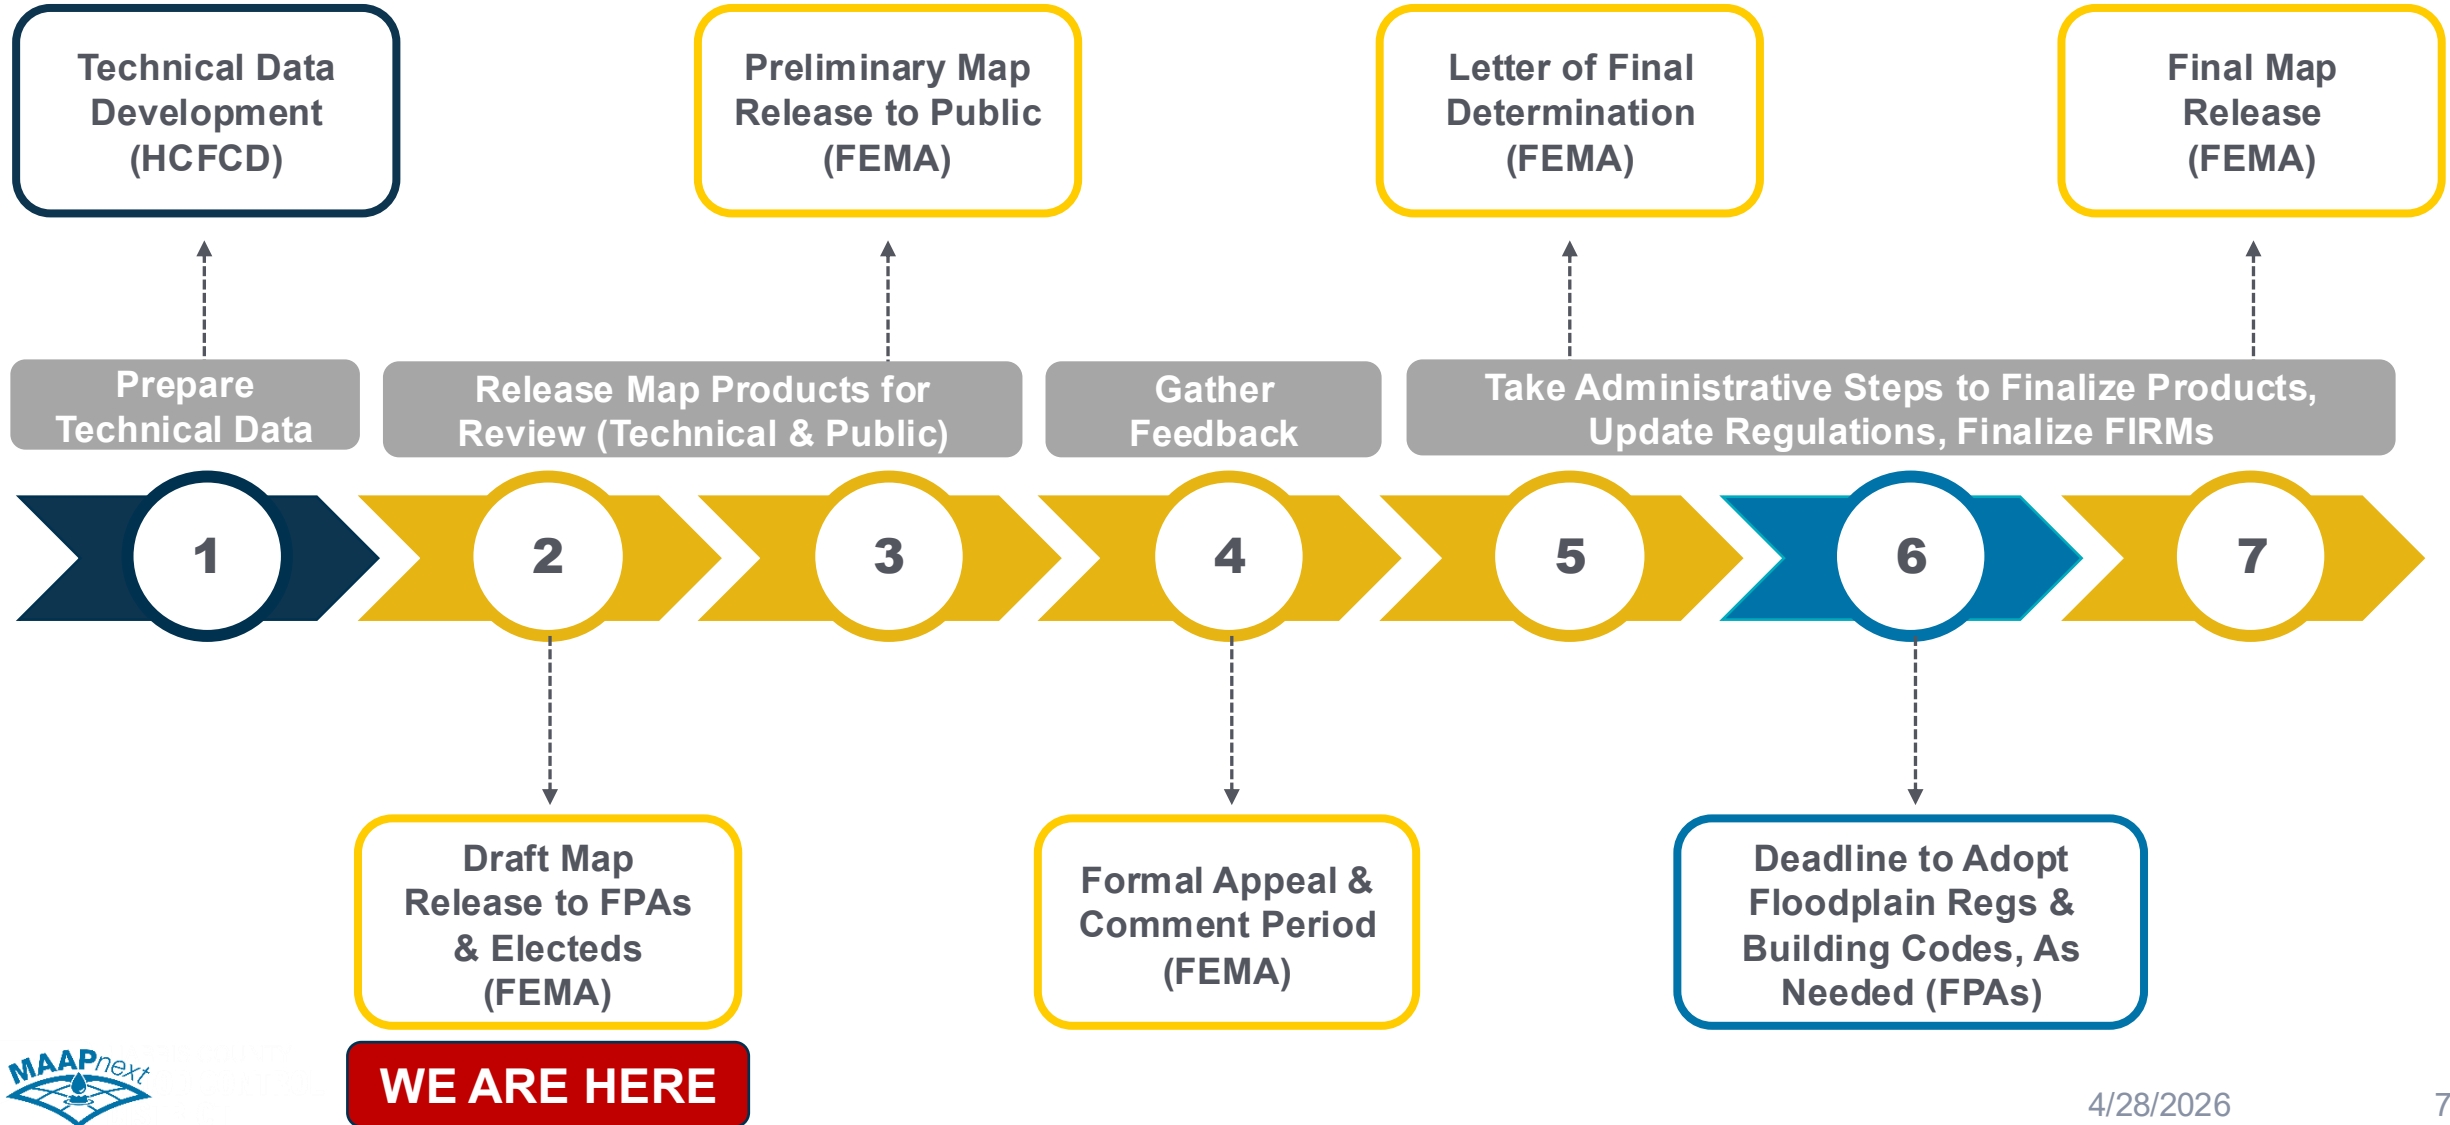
Technical Data Development (HCFCD)

Preliminary Map Release to Public (FEMA)

Letter of Final Determination (FEMA)

Final Map Release (FEMA)

Prepare Technical Data

Release Map Products for Review (Technical & Public)

Gather Feedback

Take Administrative Steps to Finalize Products, Update Regulations, Finalize FIRMs

1

2

3

4

5

6

7

Draft Map Release to FPAs & Electeds (FEMA)

Formal Appeal & Comment Period (FEMA)

Deadline to Adopt Floodplain Regs & Building Codes, As Needed (FPAs)

MAAPnext

WE ARE HERE

4/28/2026

7